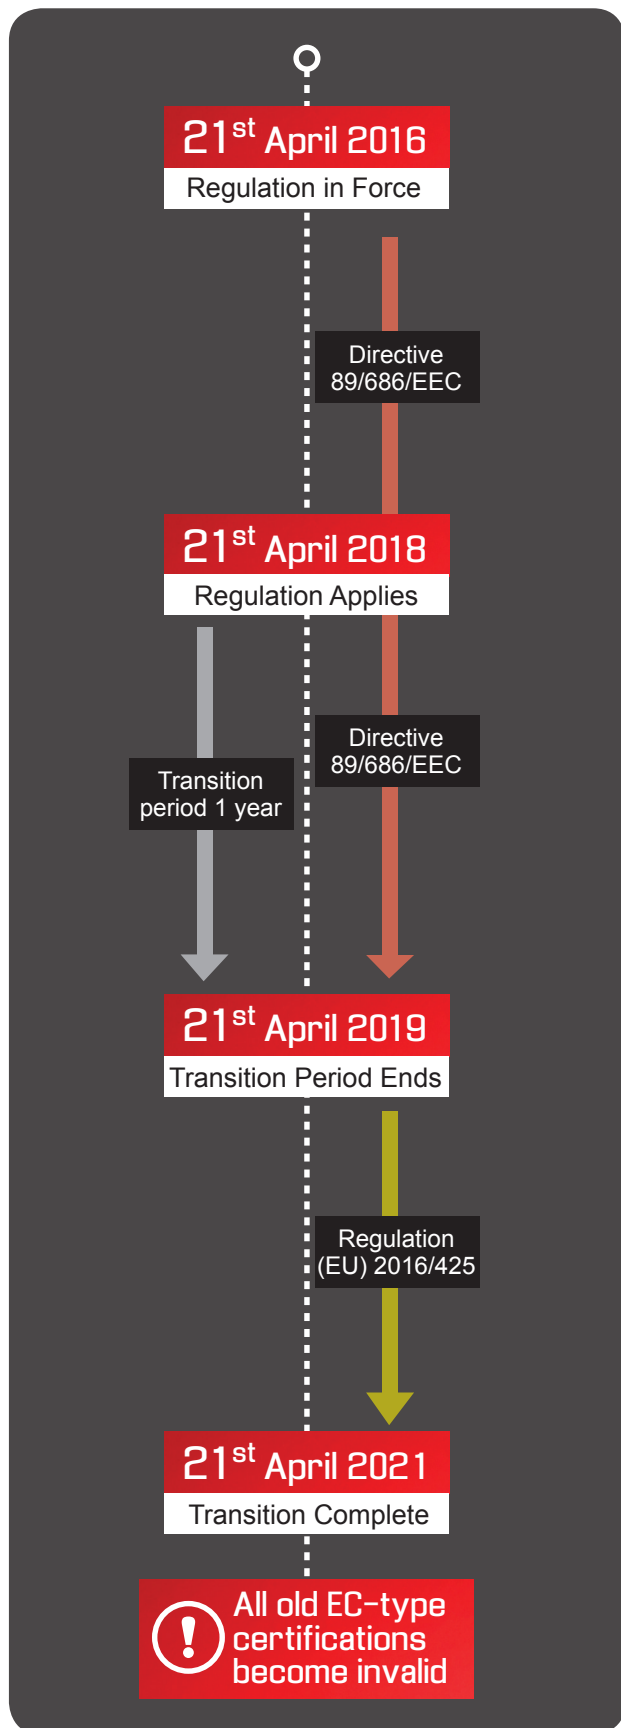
21$^{st}$ April 2016
Regulation in Force

Directive 89/686/EEC

21$^{st}$ April 2018
Regulation Applies

Transition period 1 year

Directive 89/686/EEC

21$^{st}$ April 2019
Transition Period Ends

Regulation (EU) 2016/425

21$^{st}$ April 2021
Transition Complete

All old EC-type certifications become invalid